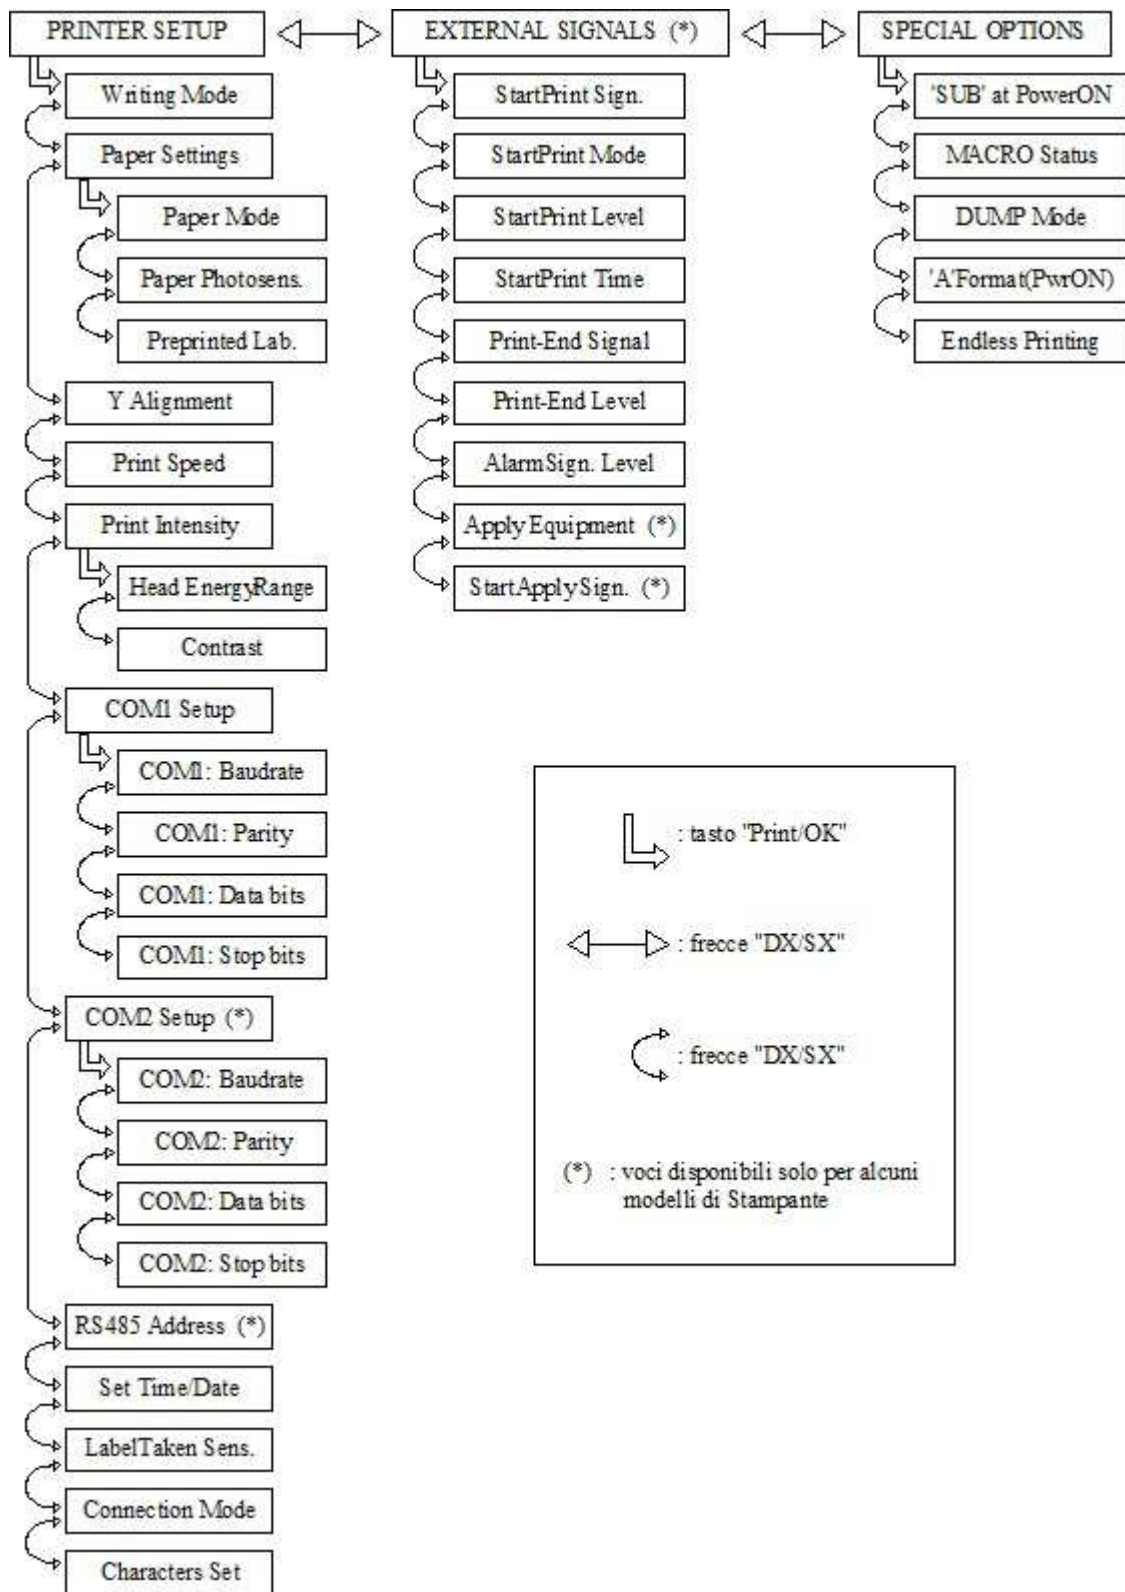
PRINTER SETUP

EXTERNAL SIGNALS (*)

SPECIAL OPTIONS

Writing Mode

Paper Settings

Paper Mode

Paper Photosens.

Preprinted Lab.

Y Alignment

Print Speed

Print Intensity

Head EnergyRange

Contrast

COM1 Setup

COM1: Baudrate

COM1: Parity

COM1: Data bits

COM1: Stop bits

COM2 Setup (*)

COM2: Baudrate

COM2: Parity

COM2: Data bits

COM2: Stop bits

RS485 Address (*)

Set Time/Date

LabelTaken Sens.

Connection Mode

Characters Set

StartPrint Sign.

StartPrint Mode

StartPrint Level

StartPrint Time

Print-End Signal

Print-End Level

AlarmSign. Level

Apply Equipment (*)

StartApplySign. (*)

'SUB' at PowerON

MACRO Status

DUMP Mode

'A'Format(PwrON)

Endless Printing

: tasto "Print/OK"

: frecce "DX/SX"

: frecce "DX/SX"

(*) : voci disponibili solo per alcuni modelli di Stampante